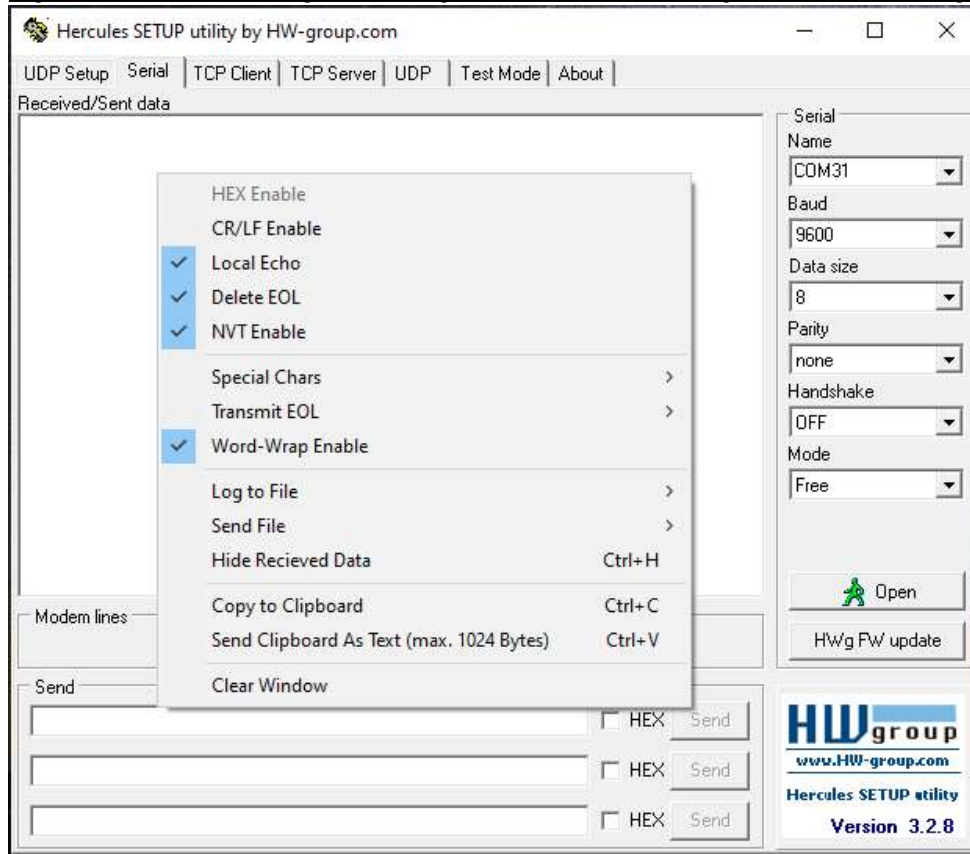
Hercules SETUP utility by HW-group.com

UDP Setup | Serial | TCP Client | TCP Server | UDP | Test Mode | About

Received/Sent data

HEX Enable
CR/LF Enable
Local Echo
Delete EOL
NVT Enable
Special Chars
Transmit EOL
Word-Wrap Enable
Log to File
Send File
Hide Recieved Data Ctrl+H
Copy to Clipboard Ctrl+C
Send Clipboard As Text (max. 1024 Bytes) Ctrl+V
Clear Window

Serial
Name
COM31
Baud
9600
Data size
8
Parity
none
Handshake
OFF
Mode
Free

Open
HWg FW update

Modem lines

Send
HEX Send
HEX Send
HEX Send

HW group
www.HW-group.com
Hercules SETUP utility
Version 3.2.8